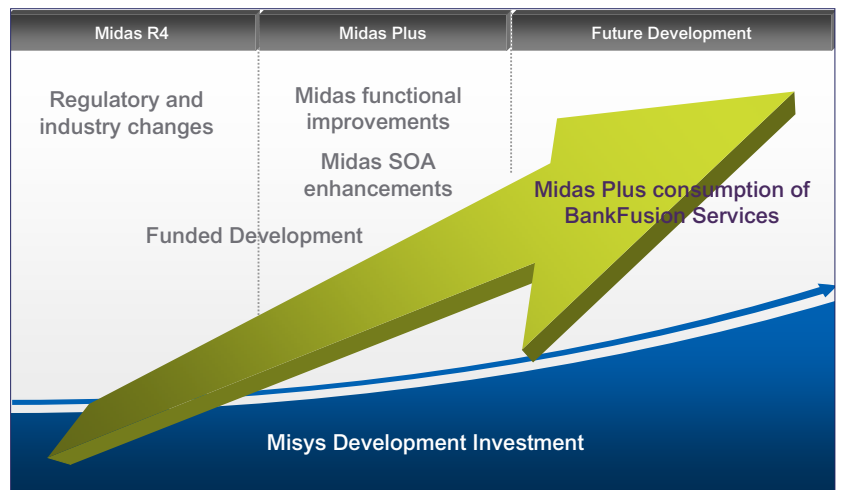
Midas R4

Midas Plus

Future Development

Regulatory and industry changes

Midas functional improvements

Midas SOA enhancements

Funded Development

Midas Plus consumption of BankFusion Services

Misys Development Investment